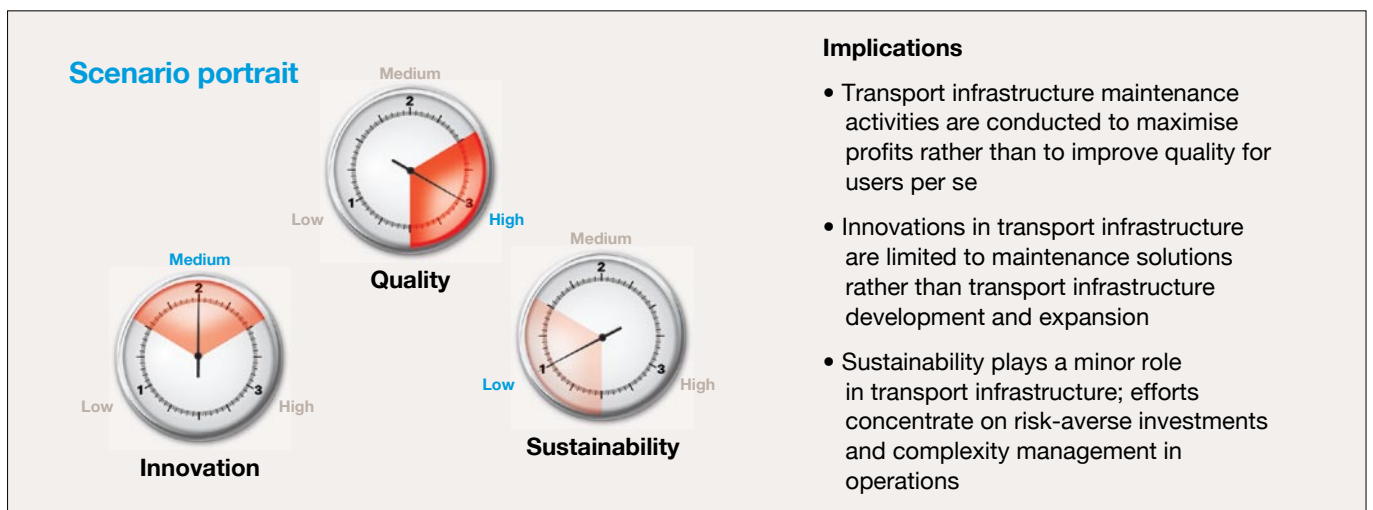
Scenario portrait

Medium
2
1
3
Low
High
Quality

Medium
2
1
3
Low
High
Innovation

Medium
2
1
3
Low
High
Sustainability

Implications

• Transport infrastructure maintenance activities are conducted to maximise profits rather than to improve quality for users per se

• Innovations in transport infrastructure are limited to maintenance solutions rather than transport infrastructure development and expansion

• Sustainability plays a minor role in transport infrastructure; efforts concentrate on risk-averse investments and complexity management in operations